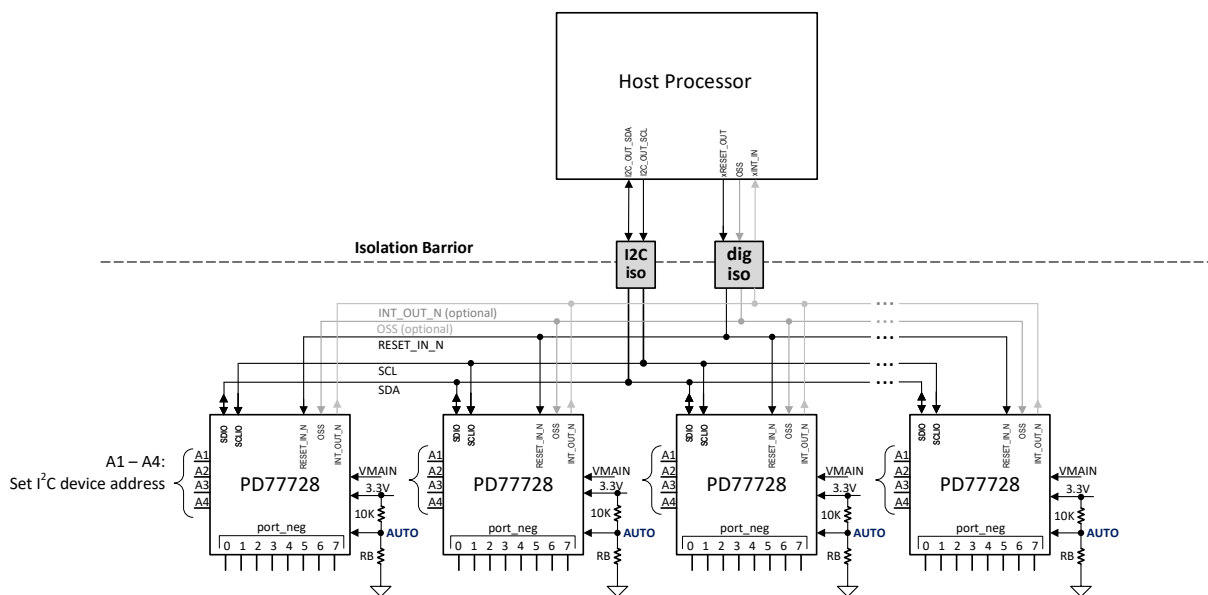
Host Processor

I2C_OUT_SDA
I2C_OUT_SCL
xRESET_OUT
OSS
xINT_IN

Isolation Barrior

I2C iso

dig iso

INT_OUT_N (optional)
OSS (optional)
RESET_IN_N
SCL
SDA

A1 – A4:
Set I$^2$C device address

SDIO SCLIO RESET_IN_N OSS INT_OUT_N
A1 A2 A3 A4
PD77728
VMAIN
3.3V
10K
AUTO
RB
port_neg
0 1 2 3 4 5 6 7

SDIO SCLIO RESET_IN_N OSS INT_OUT_N
A1 A2 A3 A4
PD77728
VMAIN
3.3V
10K
AUTO
RB
port_neg
0 1 2 3 4 5 6 7

SDIO SCLIO RESET_IN_N OSS INT_OUT_N
A1 A2 A3 A4
PD77728
VMAIN
3.3V
10K
AUTO
RB
port_neg
0 1 2 3 4 5 6 7

SDIO SCLIO RESET_IN_N OSS INT_OUT_N
A1 A2 A3 A4
PD77728
VMAIN
3.3V
10K
AUTO
RB
port_neg
0 1 2 3 4 5 6 7